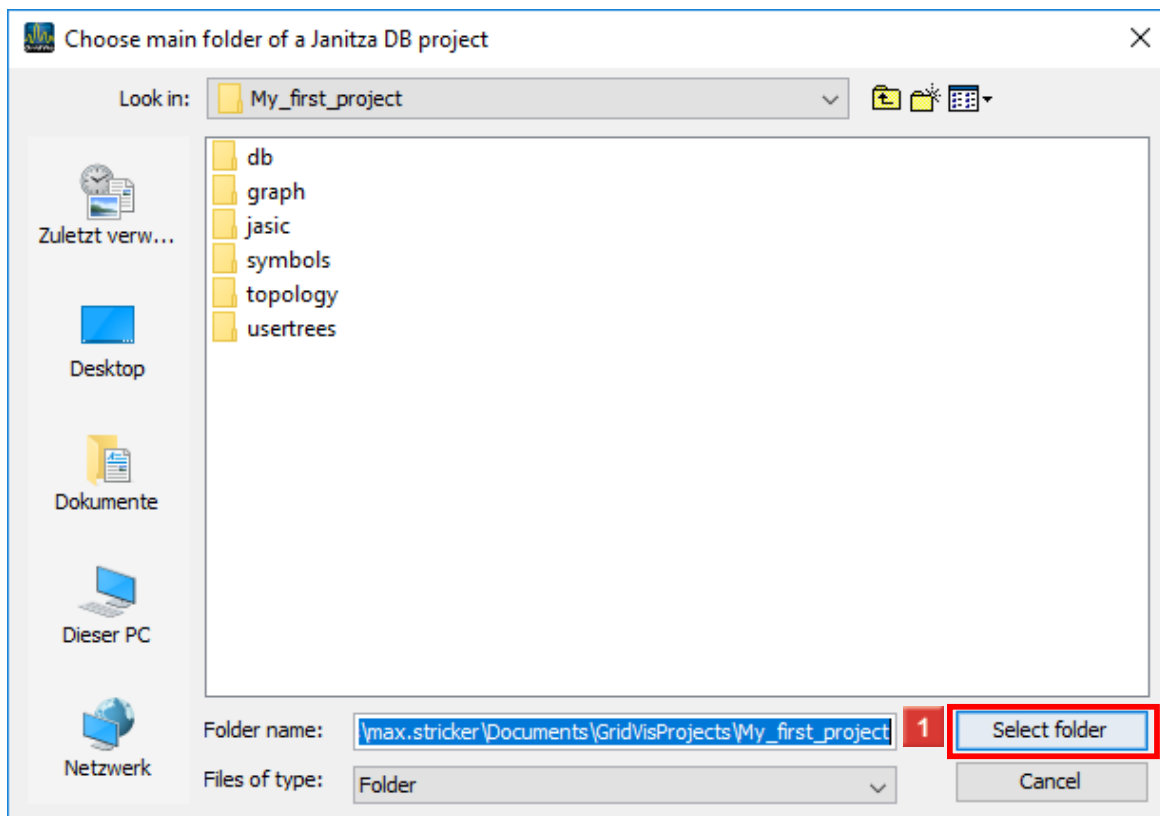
Choose main folder of a Janitza DB project

Look in: My_first_project

Zuletzt verw...
Desktop
Dokumente
Dieser PC
Netzwerk

db
graph
jasic
symbols
topology
usertrees

Folder name: \max.stricker\Documents\GridVisProjects\My_first_project
1
Select folder
Files of type: Folder
Cancel